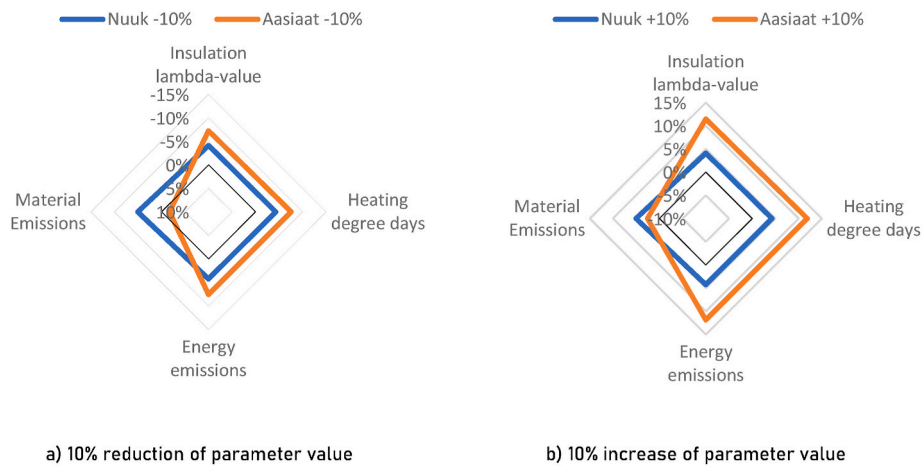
Nuuk -10%
Aasiaat -10%

Insulation lambda-value

-15%
-10%
-5%
0%
5%
10%

Material Emissions

Heating degree days

Energy emissions

a) 10% reduction of parameter value

Nuuk +10%
Aasiaat +10%

Insulation lambda-value

15%
10%
5%
0%
-5%
-10%

Material Emissions

Heating degree days

Energy emissions

b) 10% increase of parameter value